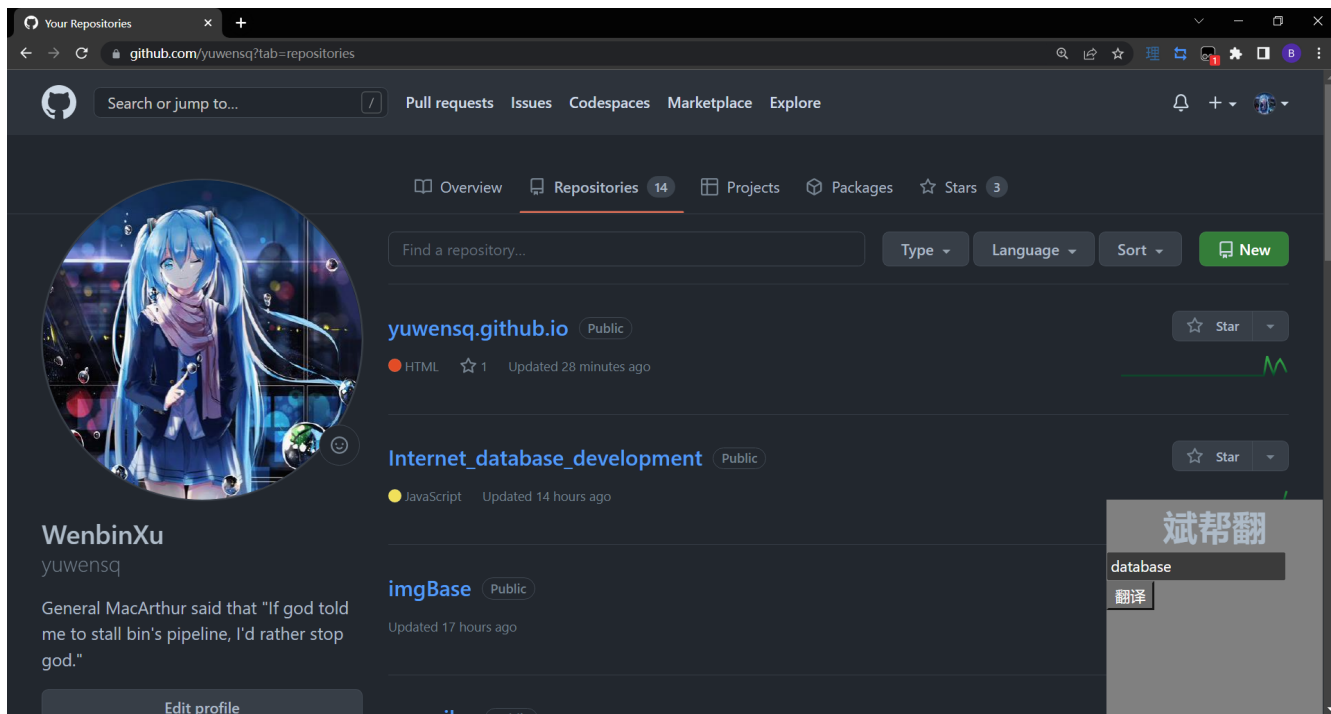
Your Repositories ×
+
github.com/yuwensq?tab=repositories

Search or jump to... /
Pull requests Issues Codespaces Marketplace Explore

Overview Repositories 14 Projects Packages Stars 3

Find a repository...
Type Language Sort New

yuwensq.github.io Public
HTML 1 Updated 28 minutes ago
Star

Internet_database_development Public
JavaScript Updated 14 hours ago
Star

imgBase Public
Updated 17 hours ago

WenbinXu
yuwensq
General MacArthur said that "If god told me to stall bin's pipeline, I'd rather stop god."
Edit profile

斌帮翻
database
翻译